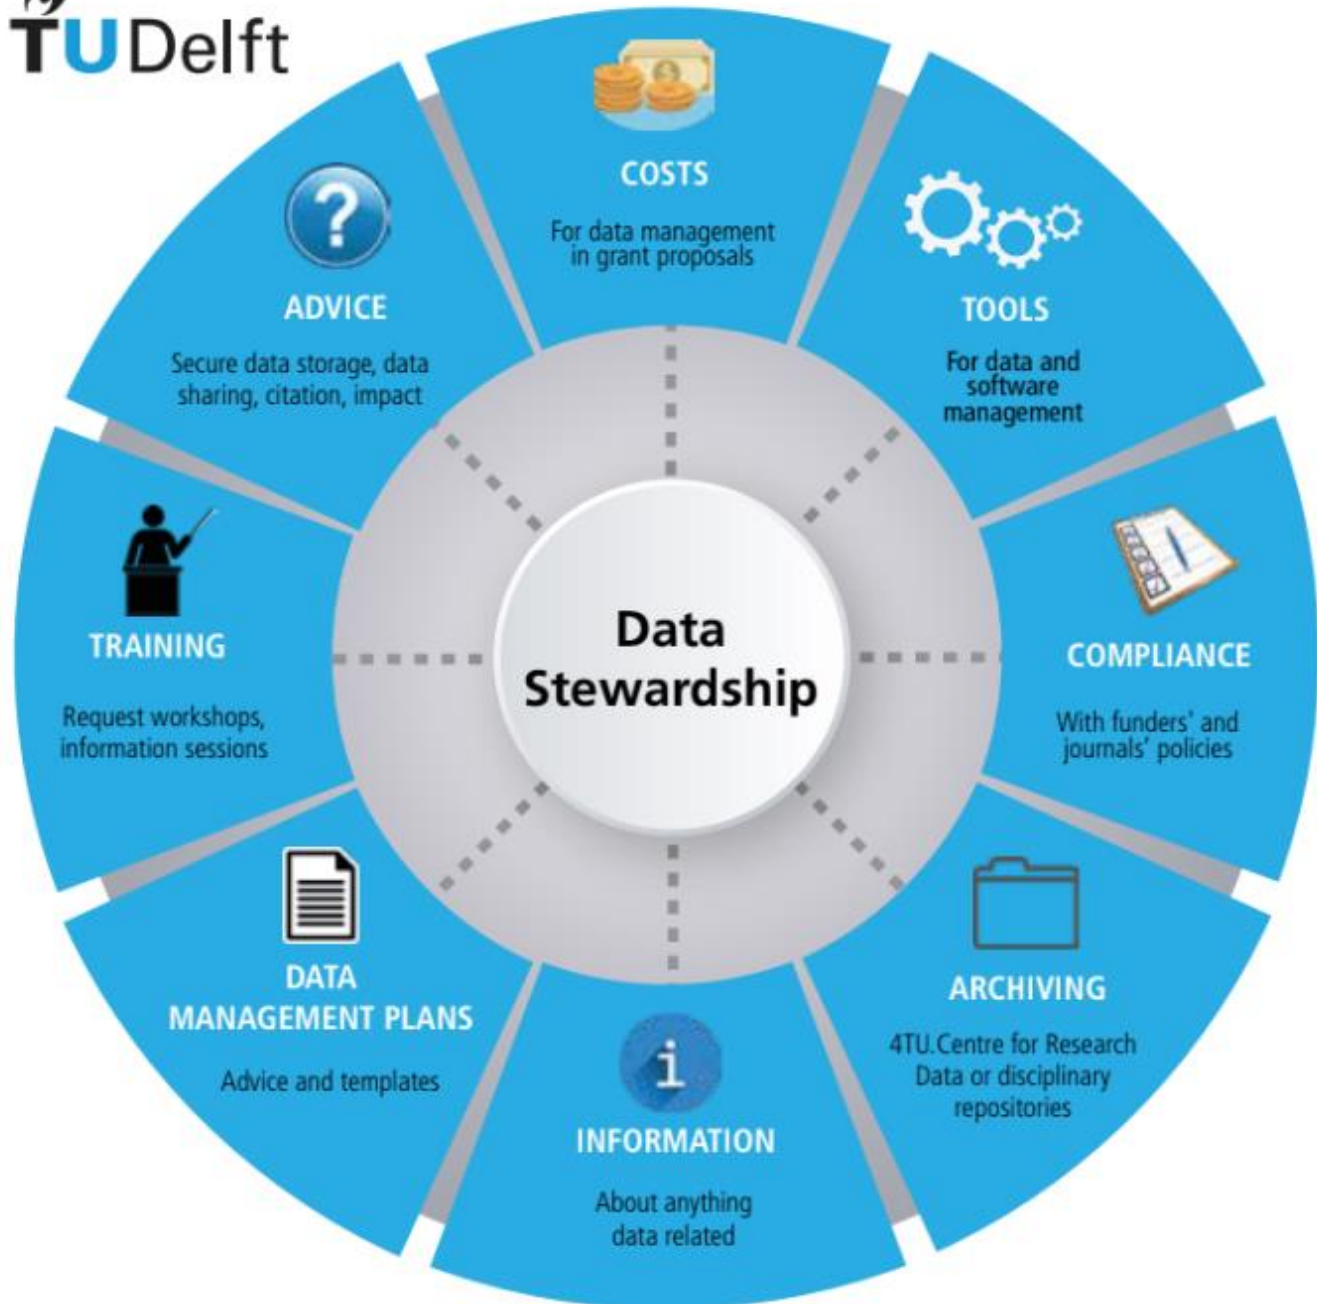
TUDelft

COSTS

For data management in grant proposals

TOOLS

For data and software management

COMPLIANCE

With funders' and journals' policies

ARCHIVING

4TU.Centre for Research Data or disciplinary repositories

INFORMATION

About anything data related

DATA MANAGEMENT PLANS

Advice and templates

TRAINING

Request workshops, information sessions

ADVICE

Secure data storage, data sharing, citation, impact

Data Stewardship